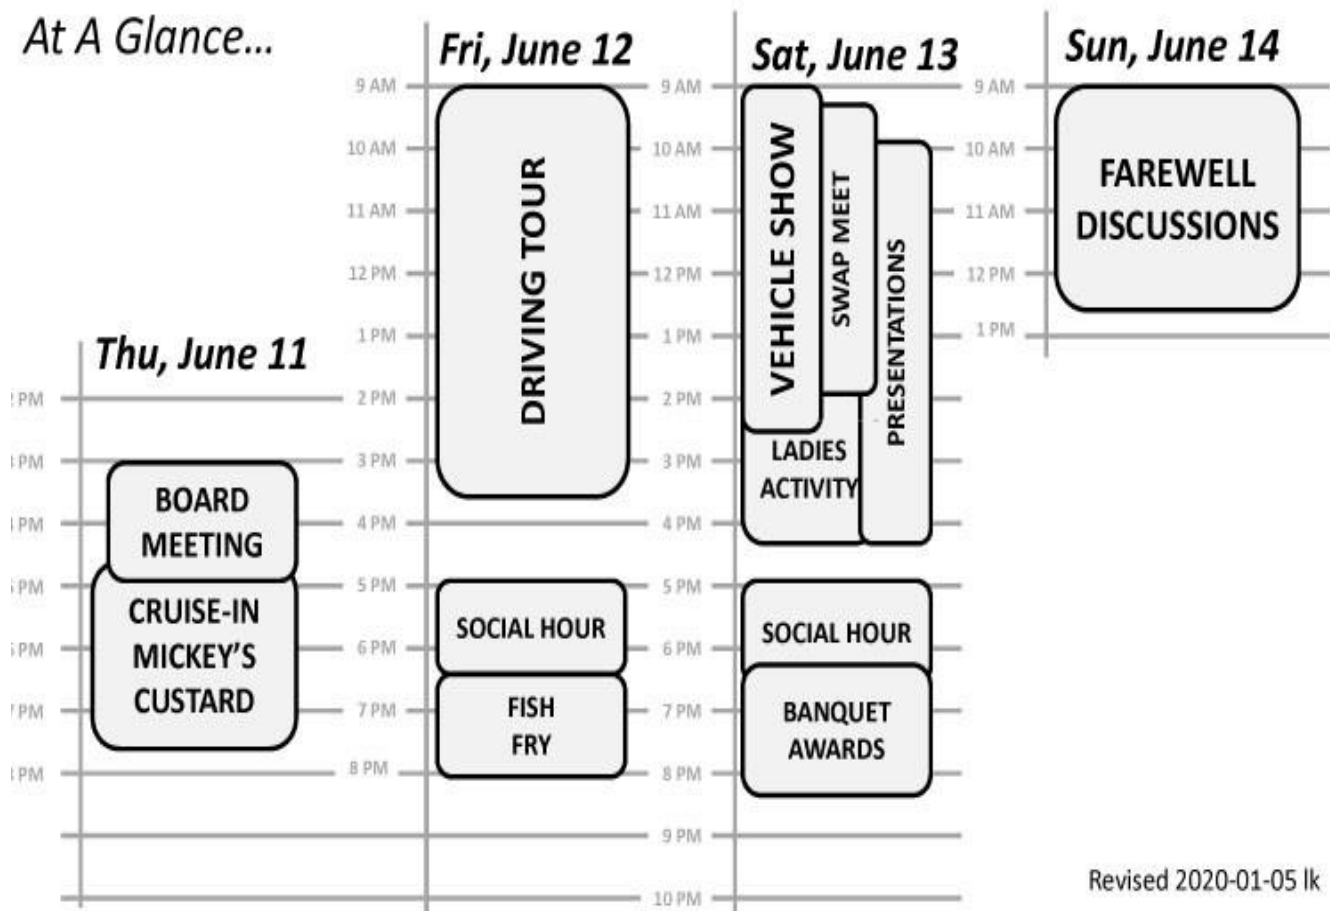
At A Glance...

Thu, June 11

2 PM
3 PM
4 PM
5 PM
6 PM
7 PM
8 PM

BOARD MEETING

CRUISE-IN MICKEY'S CUSTARD

Fri, June 12

9 AM
10 AM
11 AM
12 PM
1 PM
2 PM
3 PM
4 PM
5 PM
6 PM
7 PM
8 PM

DRIVING TOUR

SOCIAL HOUR

FISH FRY

Sat, June 13

9 AM
10 AM
11 AM
12 PM
1 PM
2 PM
3 PM
4 PM
5 PM
6 PM
7 PM
8 PM
9 PM
10 PM

VEHICLE SHOW

SWAP MEET

PRESENTATIONS

LADIES ACTIVITY

SOCIAL HOUR

BANQUET AWARDS

Sun, June 14

9 AM
10 AM
11 AM
12 PM
1 PM

FAREWELL DISCUSSIONS

Revised 2020-01-05 lk